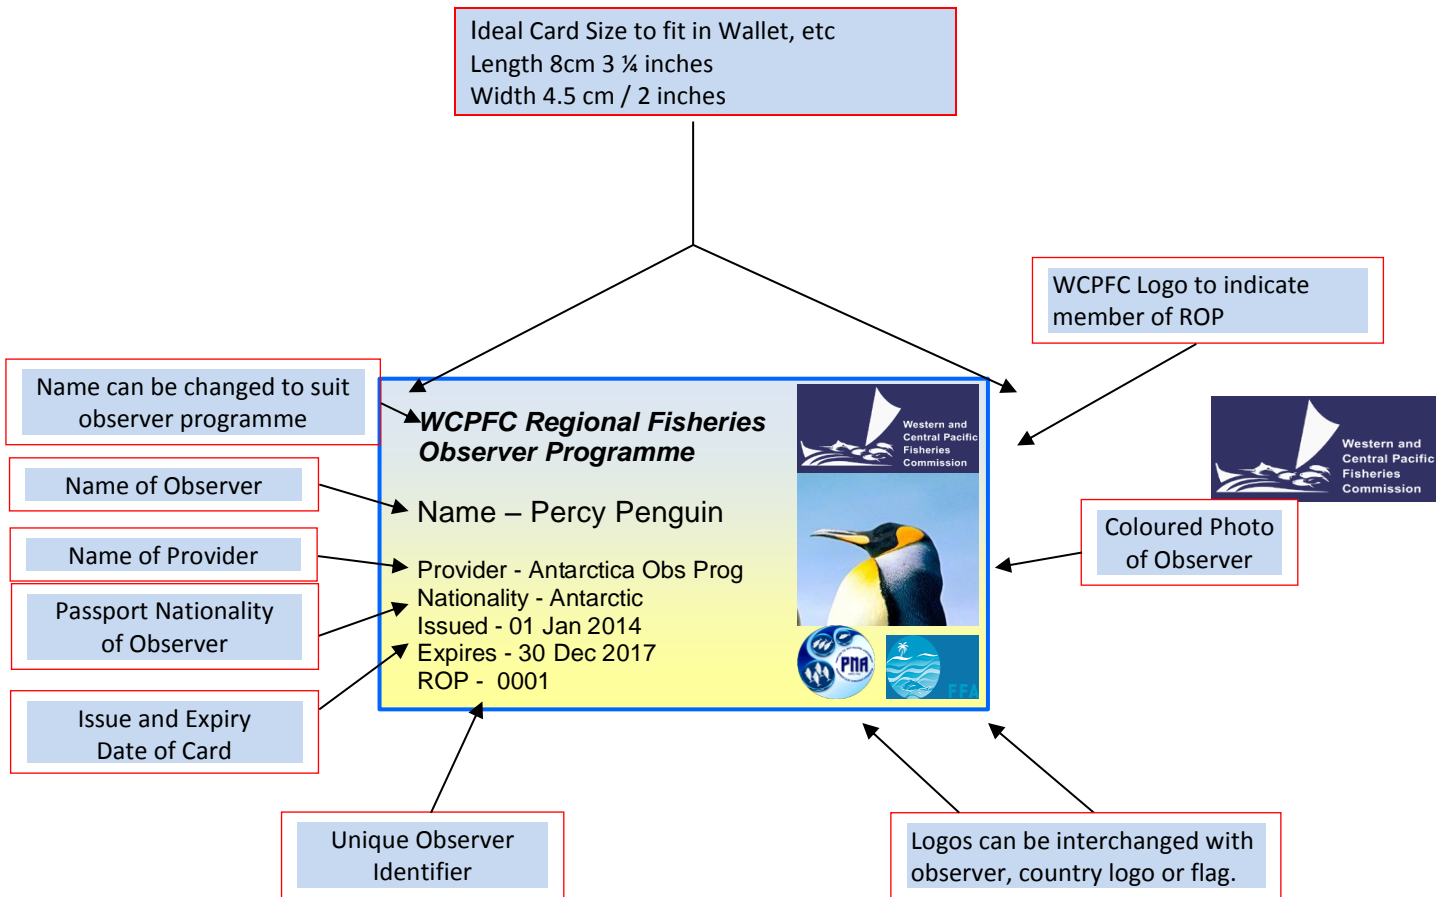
Ideal Card Size to fit in Wallet, etc
Length 8cm 3 ¼ inches
Width 4.5 cm / 2 inches

WCPFC Logo to indicate member of ROP

Name can be changed to suit observer programme

Name of Observer

Name of Provider

Passport Nationality of Observer

Issue and Expiry Date of Card

WCPFC Regional Fisheries Observer Programme

Name – Percy Penguin

Provider - Antarctica Obs Prog
Nationality - Antarctic
Issued - 01 Jan 2014
Expires - 30 Dec 2017
ROP - 0001

Western and Central Pacific Fisheries Commission

PNA

FFA

Western and Central Pacific Fisheries Commission

Coloured Photo of Observer

Unique Observer Identifier

Logos can be interchanged with observer, country logo or flag.